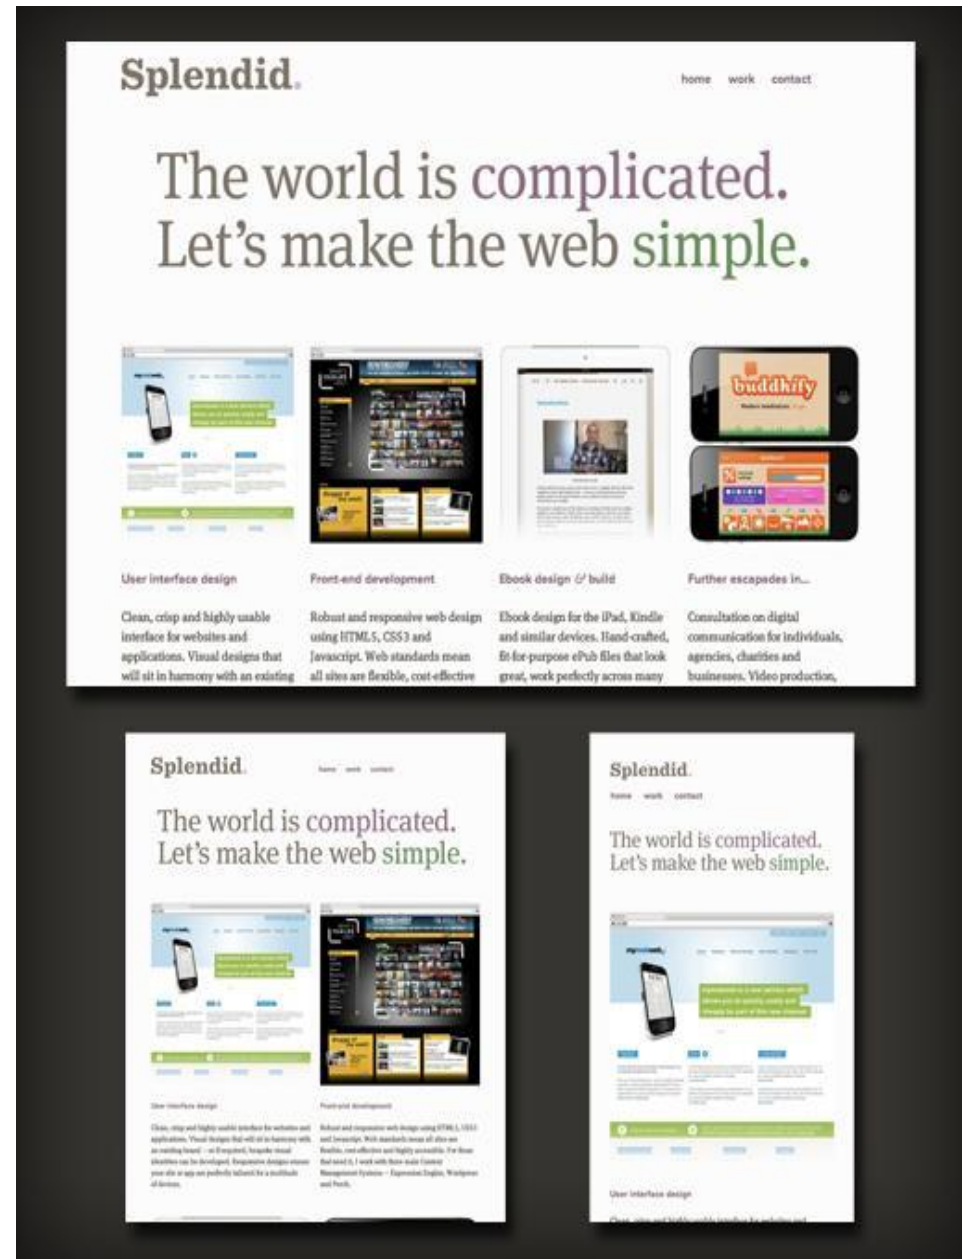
Splendid.

home work contact

The world is complicated.
Let's make the web simple.

buddhify

User interface design

Clean, crisp and highly usable interface for websites and applications. Visual designs that will sit in harmony with an existing

Front-end development

Robust and responsive web design using HTML5, CSS3 and Javascript. Web standards mean all sites are flexible, cost-effective

Ebook design & build

Ebook design for the iPad, Kindle and similar devices. Hand-crafted, fit-for-purpose ePub files that look great, work perfectly across many

Further escapades in...

Consultation on digital communication for individuals, agencies, charities and businesses. Video production,

Splendid.

home work contact

The world is complicated.
Let's make the web simple.

User interface design

Clean, crisp and highly usable interface for websites and applications. Visual designs that will sit in harmony with an existing brand – or if required, bespoke visual identities can be developed. Responsive designs ensure your site or app are perfectly tailored for a multitude of devices.

Front-end development

Robust and responsive web design using HTML5, CSS3 and Javascript. Web standards mean all sites are flexible, cost-effective and highly accessible. For those that need it, I work with Content Management Systems – Expression Engine, Wordpress and Perch.

Splendid.

home work contact

The world is complicated.
Let's make the web simple.

User interface design

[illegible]